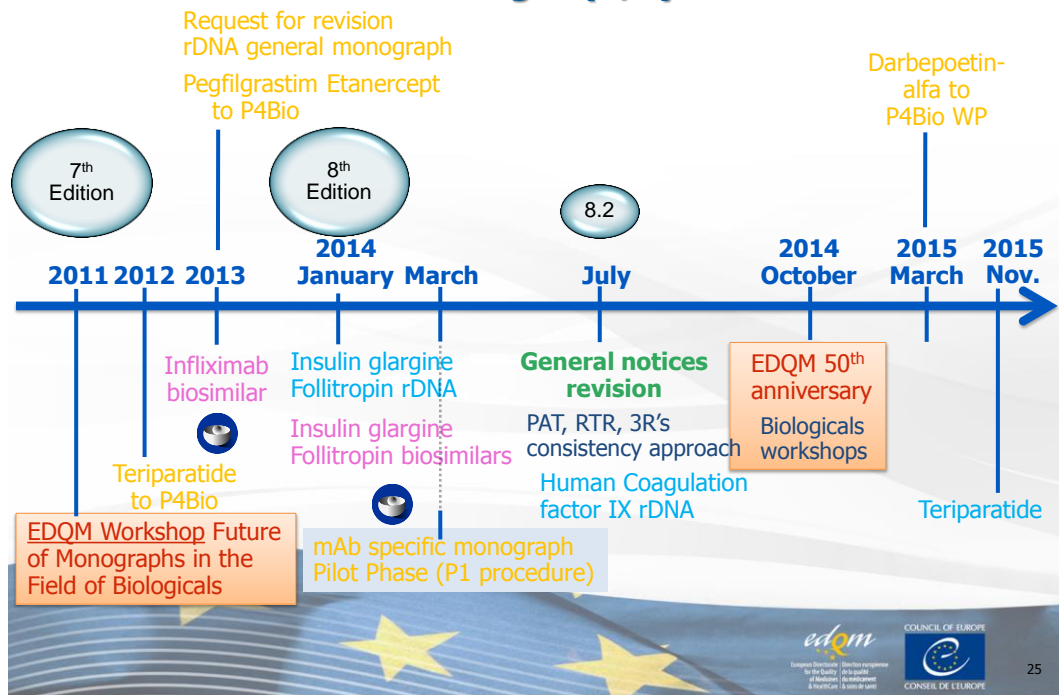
Request for revision rDNA general monograph

Pegfilgrastim Etanercept to P4Bio

Darbepoetin-alfa to P4Bio WP

7th Edition

8th Edition

8.2

2011 2012 2013

2014 January March

July

2014 October

2015 March

2015 Nov.

Infliximab biosimilar

Insulin glargine Follitropin rDNA

Insulin glargine Follitropin biosimilars

General notices revision

PAT, RTR, 3R's consistency approach

Human Coagulation factor IX rDNA

EDQM 50th anniversary

Biologicals workshops

Teriparatide to P4Bio

Teriparatide

EDQM Workshop Future of Monographs in the Field of Biologicals

mAb specific monograph Pilot Phase (P1 procedure)

edqm European Directorate for the Quality of Medicines & HealthCare | Direction européenne de la qualité du médicament & soins de santé

COUNCIL OF EUROPE CONSEIL DE L'EUROPE

25